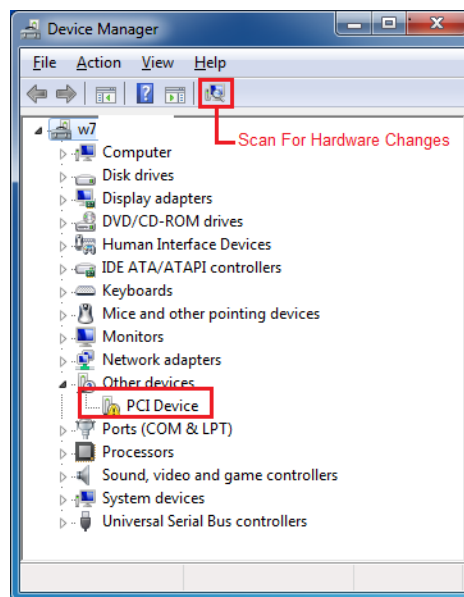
Device Manager

File Action View Help

Scan For Hardware Changes

w7
Computer
Disk drives
Display adapters
DVD/CD-ROM drives
Human Interface Devices
IDE ATA/ATAPI controllers
Keyboards
Mice and other pointing devices
Monitors
Network adapters
Other devices
PCI Device
Ports (COM & LPT)
Processors
Sound, video and game controllers
System devices
Universal Serial Bus controllers